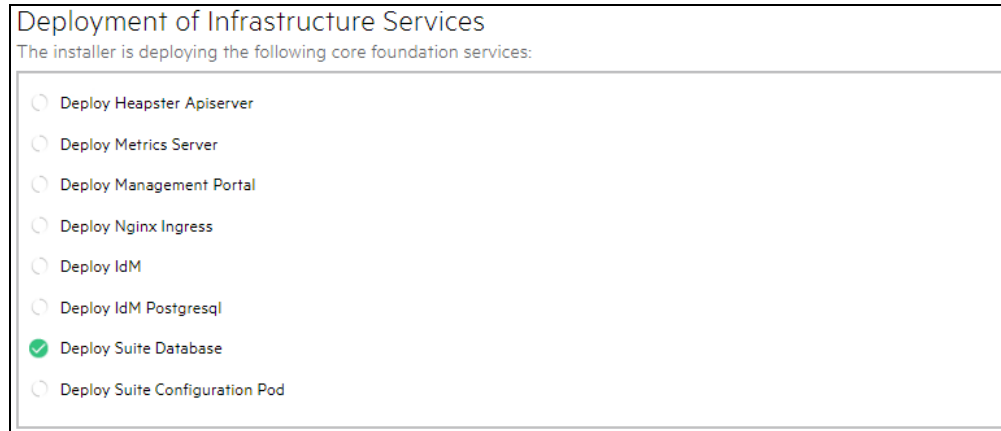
Deployment of Infrastructure Services

The installer is deploying the following core foundation services:

Deploy Heapster Apiserver

Deploy Metrics Server

Deploy Management Portal

Deploy Nginx Ingress

Deploy IdM

Deploy IdM Postgresql

Deploy Suite Database

Deploy Suite Configuration Pod